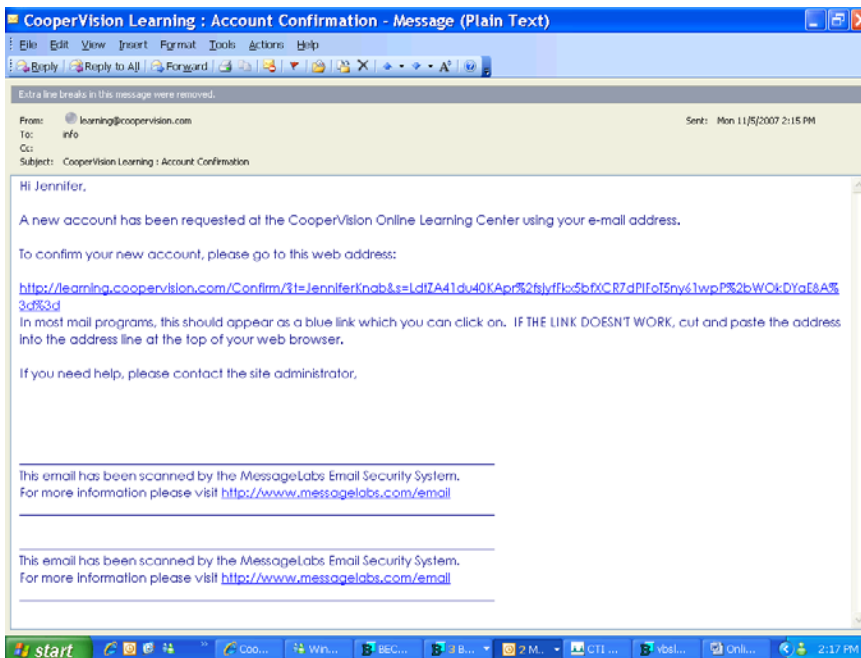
CooperVision Learning : Account Confirmation - Message (Plain Text)

File Edit View Insert Format Tools Actions Help

Reply Reply to All Forward

Extra line breaks in this message were removed.

From: learning@coopervision.com
To: info
Cc:
Subject: CooperVision Learning : Account Confirmation

Sent: Mon 11/5/2007 2:15 PM

Hi Jennifer,

A new account has been requested at the CooperVision Online Learning Center using your e-mail address.

To confirm your new account, please go to this web address:

http://learning.coopervision.com/Confirm/?t=JenniferKnab&s=LdtZA41du40KApr%2fsjyfFkx5bfXCR7dPlFoT5ny61wpP%2bWOkDYqE8A%3d%3d
In most mail programs, this should appear as a blue link which you can click on. IF THE LINK DOESN'T WORK, cut and paste the address into the address line at the top of your web browser.

If you need help, please contact the site administrator,

This email has been scanned by the MessageLabs Email Security System.
For more information please visit http://www.messagelabs.com/email

This email has been scanned by the MessageLabs Email Security System.
For more information please visit http://www.messagelabs.com/email

start Coo... Win... BEC... 3 B... 2 M... CTI ... vbsl... Onli... 2:17 PM